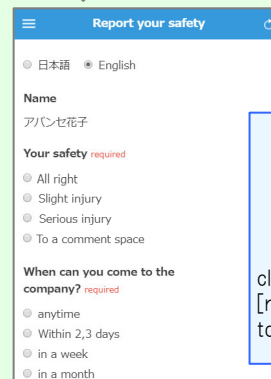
Report your safety

日本語 English

Name

アパンセ花子

Your safety required

All right

Slight injury

Serious injury

To a comment space

When can you come to the company? required

anytime

Within 2,3 days

in a week

in a month

cl
[r
to